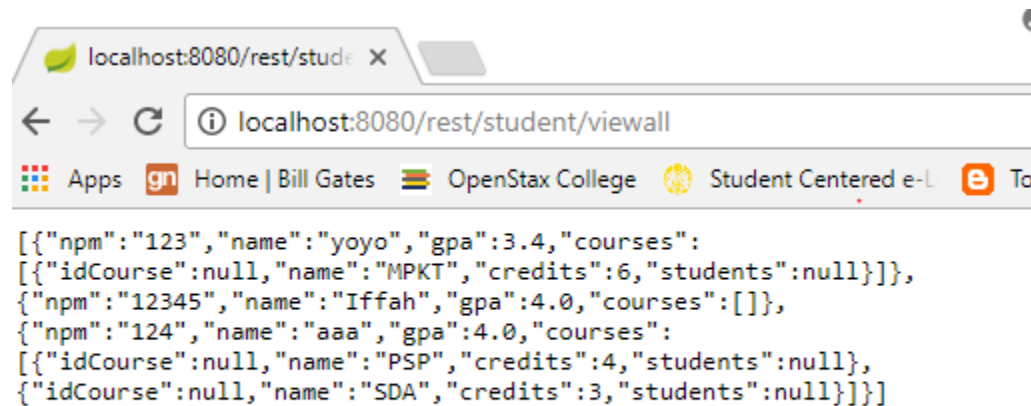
localhost:8080/rest/stude ×

localhost:8080/rest/student/viewall

Apps  gn Home | Bill Gates  OpenStax College  Student Centered e-L  To

[{"npm":"123","name":"yoyo","gpa":3.4,"courses":
[{"idCourse":null,"name":"MPKT","credits":6,"students":null}]},
{"npm":"12345","name":"Iffah","gpa":4.0,"courses":[]},
{"npm":"124","name":"aaa","gpa":4.0,"courses":
[{"idCourse":null,"name":"PSP","credits":4,"students":null},
{"idCourse":null,"name":"SDA","credits":3,"students":null}]}]